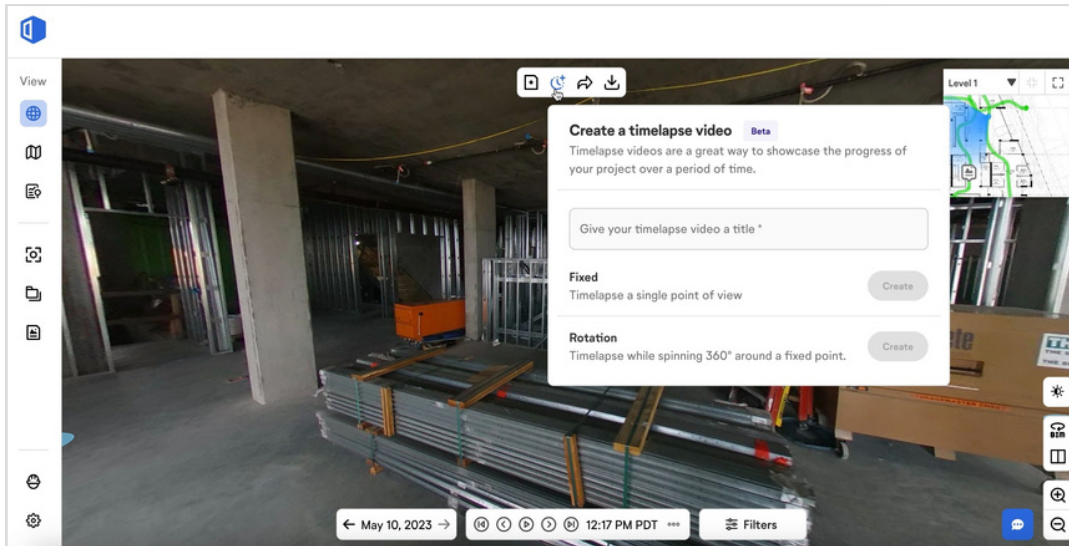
View

Level 1

Create a timelapse video Beta
Timelapse videos are a great way to showcase the progress of your project over a period of time.

Give your timelapse video a title *

Fixed
Timelapse a single point of view
Create

Rotation
Timelapse while spinning 360° around a fixed point.
Create

BIM

← May 10, 2023 →
12:17 PM PDT •••
Filters